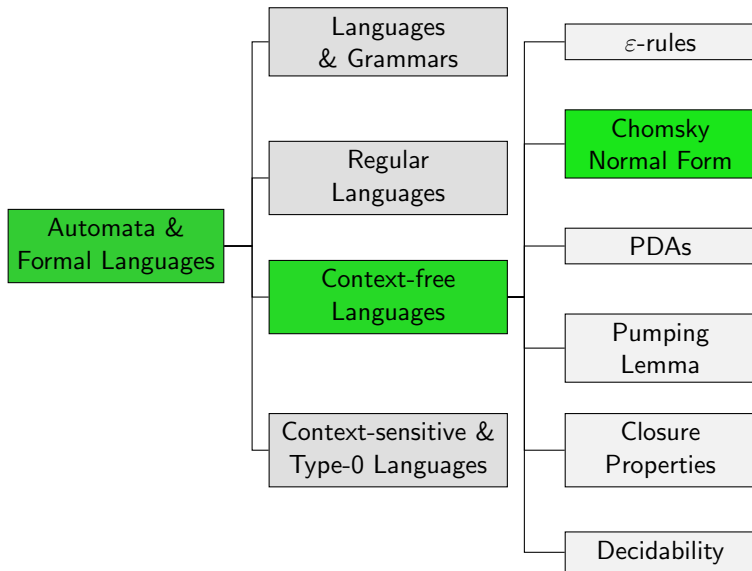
Automata & Formal Languages

Languages & Grammars

Regular Languages

Context-free Languages

Context-sensitive & Type-0 Languages

$\varepsilon$-rules

Chomsky Normal Form

PDAs

Pumping Lemma

Closure Properties

Decidability